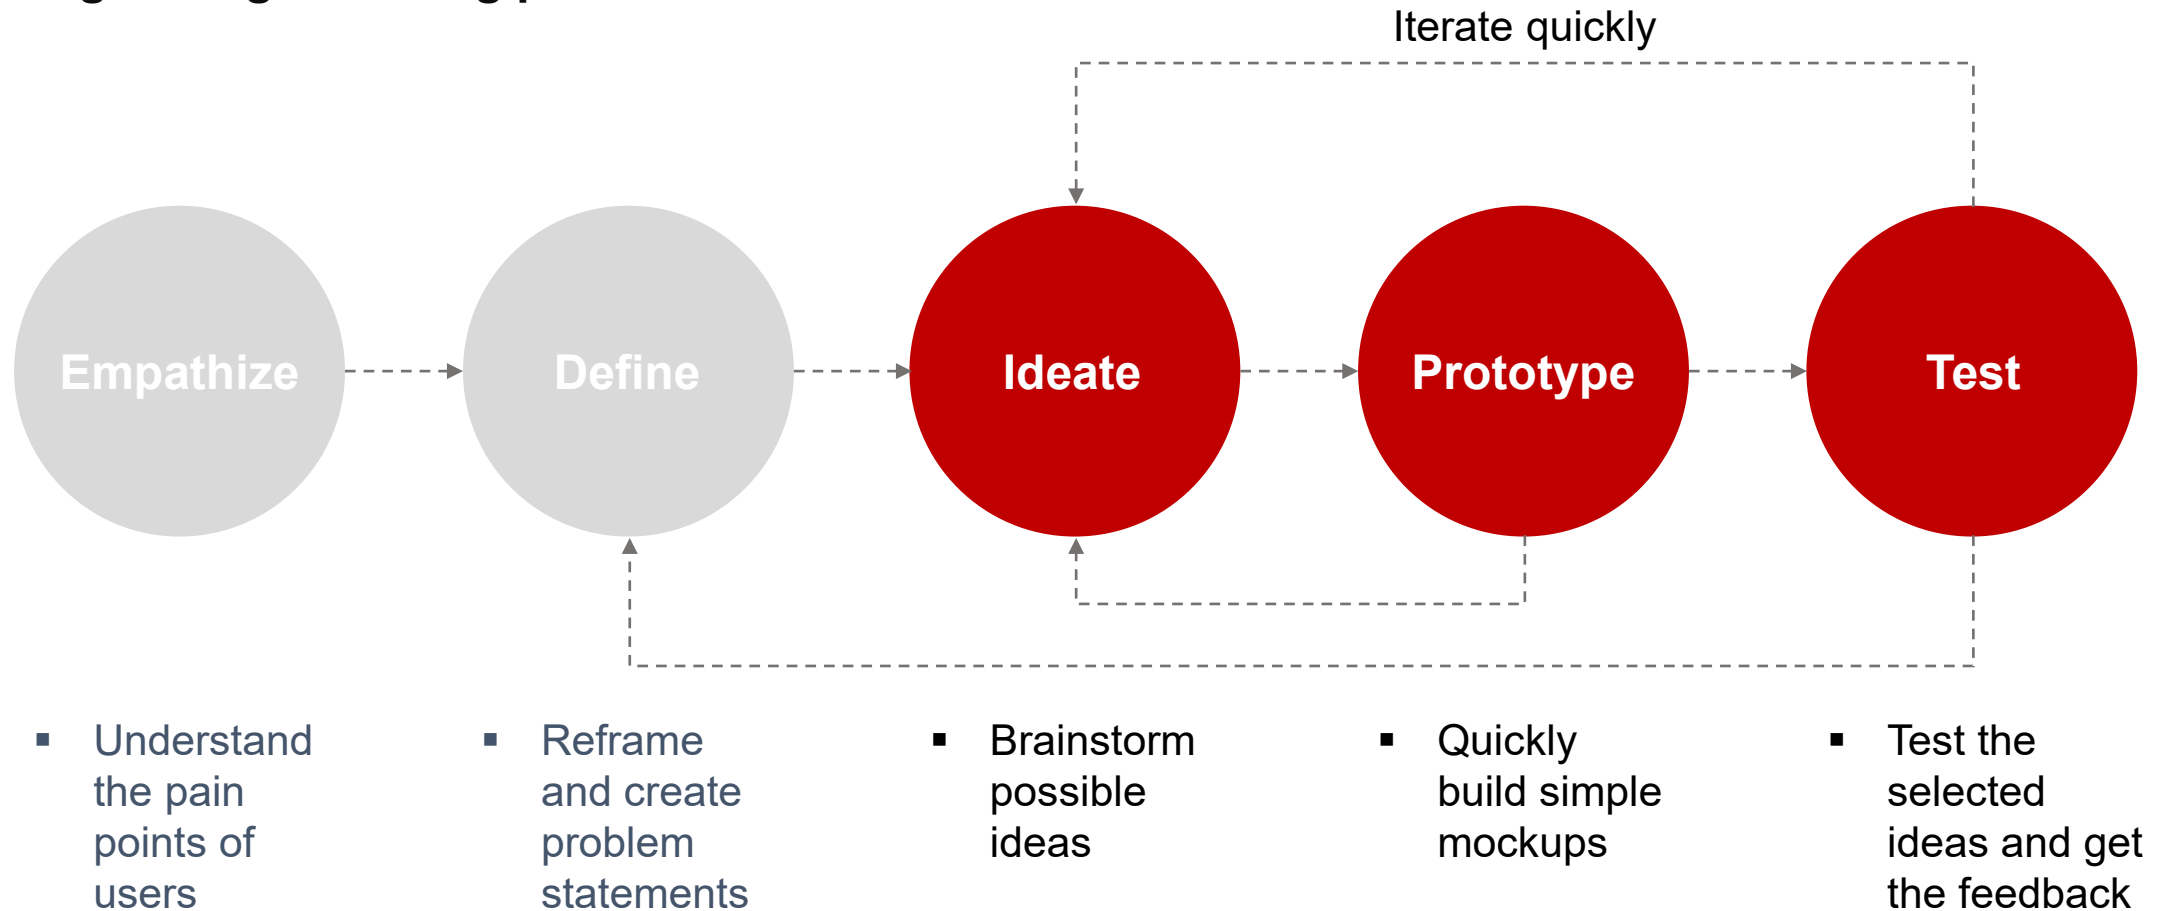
Iterate quickly

Empathize

Define

Ideate

Prototype

Test

- Understand the pain points of users

- Reframe and create problem statements

- Brainstorm possible ideas

- Quickly build simple mockups

- Test the selected ideas and get the feedback